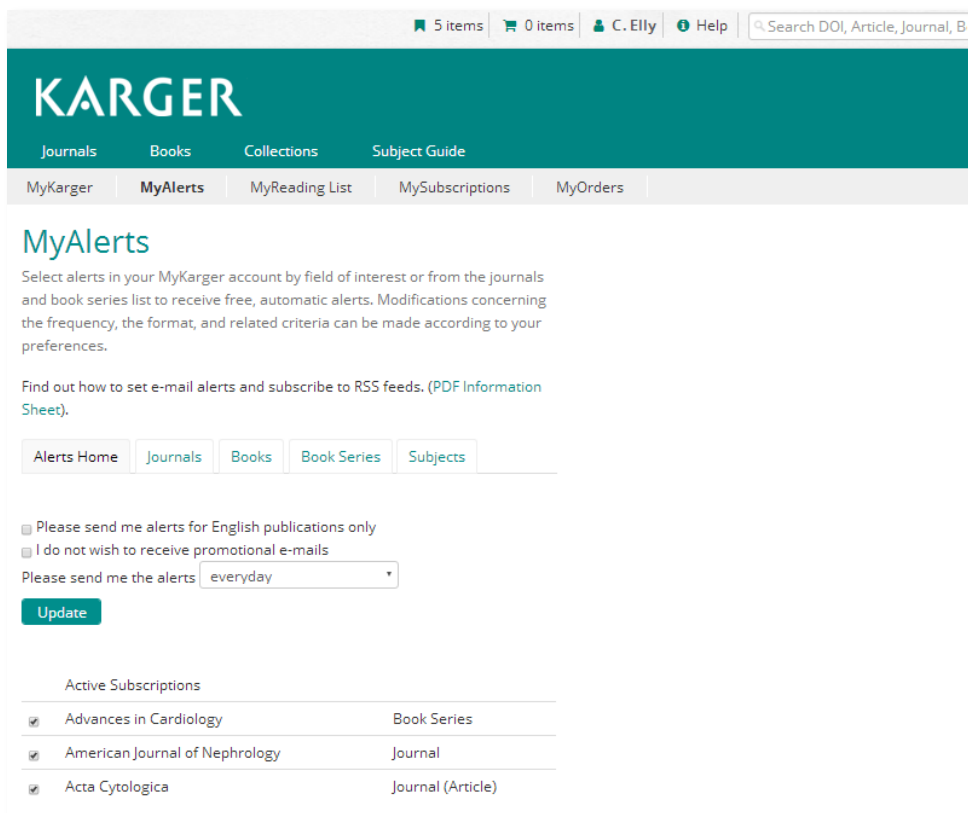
5 items 0 items C. Elly Help Search DOI, Article, Journal, B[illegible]

KARGER

Journals Books Collections Subject Guide

MyKarger MyAlerts MyReading List MySubscriptions MyOrders

MyAlerts

Select alerts in your MyKarger account by field of interest or from the journals and book series list to receive free, automatic alerts. Modifications concerning the frequency, the format, and related criteria can be made according to your preferences.

Find out how to set e-mail alerts and subscribe to RSS feeds. (PDF Information Sheet).

Alerts Home Journals Books Book Series Subjects

Please send me alerts for English publications only
I do not wish to receive promotional e-mails
Please send me the alerts everyday

Update

| | Active Subscriptions | |
|---|---|---|
| ☑ | Advances in Cardiology | Book Series |
| ☑ | American Journal of Nephrology | Journal |
| ☑ | Acta Cytologica | Journal (Article) |